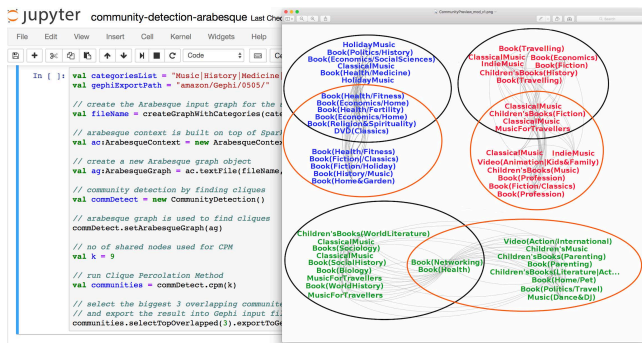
jupyter community-detection-arabesque Last Che

File Edit View Insert Cell Kernel Widgets Help

Code

In [ ]: val categoriesList = "Music|History|Medicine
val gephiExportPath = "amazon/Gephi/0505/"

// create the Arabesque input graph for the
val fileName = createGraphWithCategories(cat

// arabesque context is built on top of Spar
val ac:ArabesqueContext = new ArabesqueConte

// create a new Arabesque graph object
val ag:ArabesqueGraph = ac.textFile(fileName,

// community detection by finding cliques
val commDetect = new CommunityDetection()

// arabesque graph is used to find cliques
commDetect.setArabesqueGraph(ag)

// no of shared nodes used for CPM
val k = 9

// run Clique Percolation Method
val communities = commDetect.cpm(k)

// select the biggest 3 overlapping communite
// and export the result into Gephi input fi
communities.selectTopOverlapped(3).exportToGe

CommunitiesI_exp_of_.png

HolidayMusic
Book(Politics/History)
Book(Economics/SocialSciences)
ClassicalMusic
Book(Health/Medicine)
HolidayMusic

Book(Health/Fitness)
Book(Economics/Home)
Book(Health/Fertility)
Book(Economics/Home)
Book(Religion&Spirituality)
DVD(Classics)
Book(Health/Classics)
Book(Fiction)/Classics)
Book(Fiction/Holiday)
Book(History/Music)
Book(Home&Garden)

Book(Travelling)
ClassicalMusic Book(Economics)
IndieMusic Book(Fiction)
Children'sBooks(History)
Book(Travelling)

ClassicalMusic
Children'sBooks(Fiction)
ClassicalMusic
MusicForTravellers
Video(Animation|Kids&Family) IndieMusic
Children'sBooks(Music)
Book(Profession)
Book(Fiction/Classics)
Book(Profession)

Children'sBooks(WorldLiterature)
ClassicalMusic
Book(Sociology)
ClassicalMusic
Book(SocialHistory)
Book(Biology)
MusicForTravellers
Book(WorldHistory)
MusicForTravellers

Book(Networking)
Book(Health)

Video(Action|International)
Children'sMusic
Children'sBooks(Parenting)
Book(Parenting)
Children'sBooks(Literature|Act...
Book(Home/Pet)
Book(Politics/Travel)
Music(Dance&DJ)